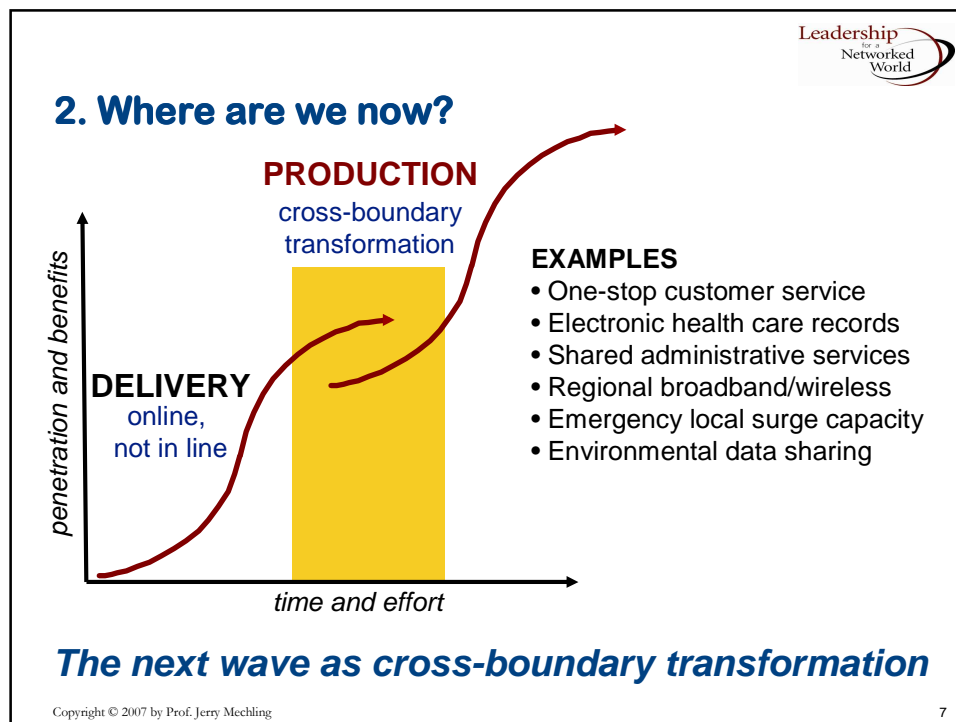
Leadership for a Networked World

2. Where are we now?

PRODUCTION
cross-boundary transformation

penetration and benefits

DELIVERY
online, not in line

time and effort

EXAMPLES
• One-stop customer service
• Electronic health care records
• Shared administrative services
• Regional broadband/wireless
• Emergency local surge capacity
• Environmental data sharing

The next wave as cross-boundary transformation

Copyright © 2007 by Prof. Jerry Mechling

7